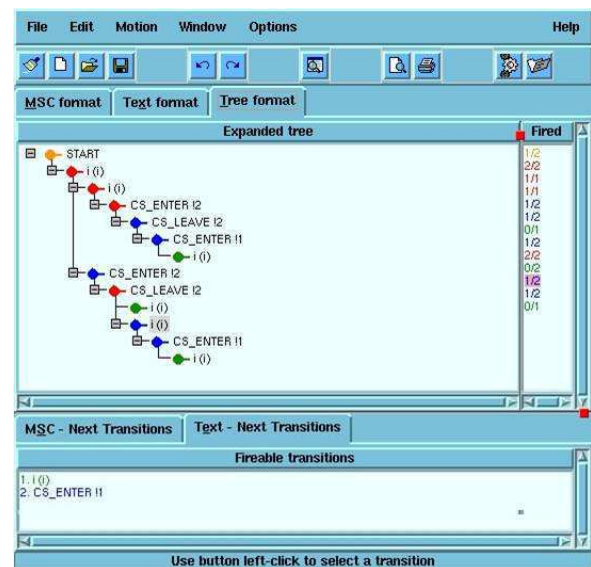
File Edit Motion Window Options Help

MSC format | Text format | Tree format

Expanded tree

Fired

START
i (i)
i (i)
CS_ENTER !2
CS_LEAVE !2
CS_ENTER !1
i (i)
CS_ENTER !2
CS_LEAVE !2
i (i)
i (i)
CS_ENTER !1
i (i)

1/2
2/2
1/1
1/1
1/2
1/2
0/1
1/2
2/2
0/2
1/2
1/2
0/1

MSC - Next Transitions | Text - Next Transitions

Fireable transitions

1. i (i)
2. CS_ENTER !1

Use button left-click to select a transition